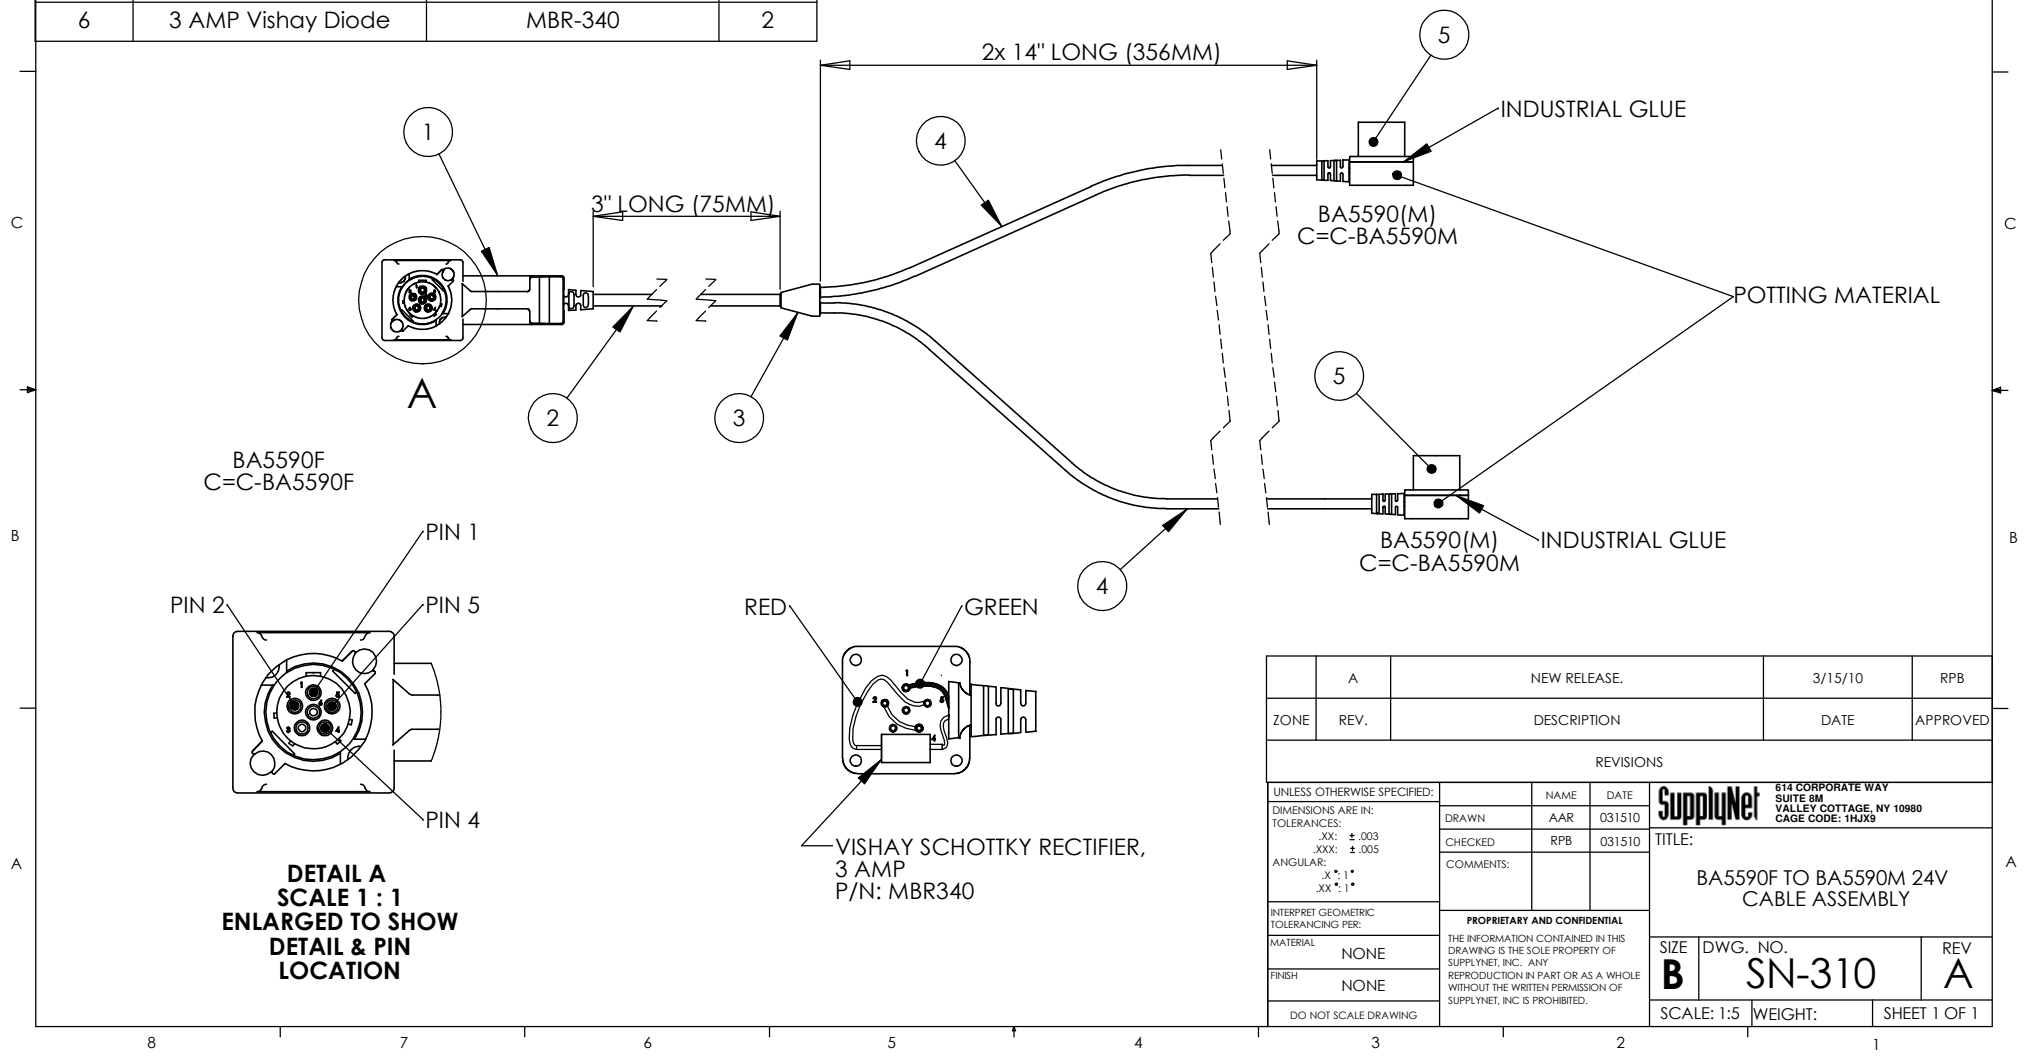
| 6 | 3 AMP Vishay Diode | MBR-340 | 2 |
|---|---|---|---|

2x 14" LONG (356MM)

5

INDUSTRIAL GLUE

1

4

3" LONG (75MM)

BA5590(M)
C=C-BA5590M

C

C

POTTING MATERIAL

5

A

2

3

BA5590F
C=C-BA5590F

B

B

PIN 1

BA5590(M)
C=C-BA5590M

INDUSTRIAL GLUE

4

PIN 2

PIN 5

RED

GREEN

PIN 4

VISHAY SCHOTTKY RECTIFIER, 3 AMP
P/N: MBR340

A

A

DETAIL A
SCALE 1 : 1
ENLARGED TO SHOW DETAIL & PIN LOCATION

| | A | NEW RELEASE. | 3/15/10 | RPB |
|---|---|---|---|---|
| ZONE | REV. | DESCRIPTION | DATE | APPROVED |

REVISIONS

UNLESS OTHERWISE SPECIFIED:
DIMENSIONS ARE IN:
TOLERANCES:
.XX: ± .003
.XXX: ± .005
ANGULAR:
.X°: 1°
.XX°: 1°
INTERPRET GEOMETRIC TOLERANCING PER:
MATERIAL NONE
FINISH NONE
DO NOT SCALE DRAWING

| | NAME | DATE |
|---|---|---|
| DRAWN | AAR | 031510 |
| CHECKED | RPB | 031510 |
| COMMENTS: | | |

PROPRIETARY AND CONFIDENTIAL
THE INFORMATION CONTAINED IN THIS DRAWING IS THE SOLE PROPERTY OF SUPPLYNET, INC. ANY REPRODUCTION IN PART OR AS A WHOLE WITHOUT THE WRITTEN PERMISSION OF SUPPLYNET, INC IS PROHIBITED.

SupplyNet
614 CORPORATE WAY
SUITE 8M
VALLEY COTTAGE, NY 10980
CAGE CODE: 1HJX9

TITLE:
BA5590F TO BA5590M 24V CABLE ASSEMBLY

SIZE B
DWG. NO. SN-310
REV A
SCALE: 1:5
WEIGHT:
SHEET 1 OF 1

8 7 6 5 4 3 2 1